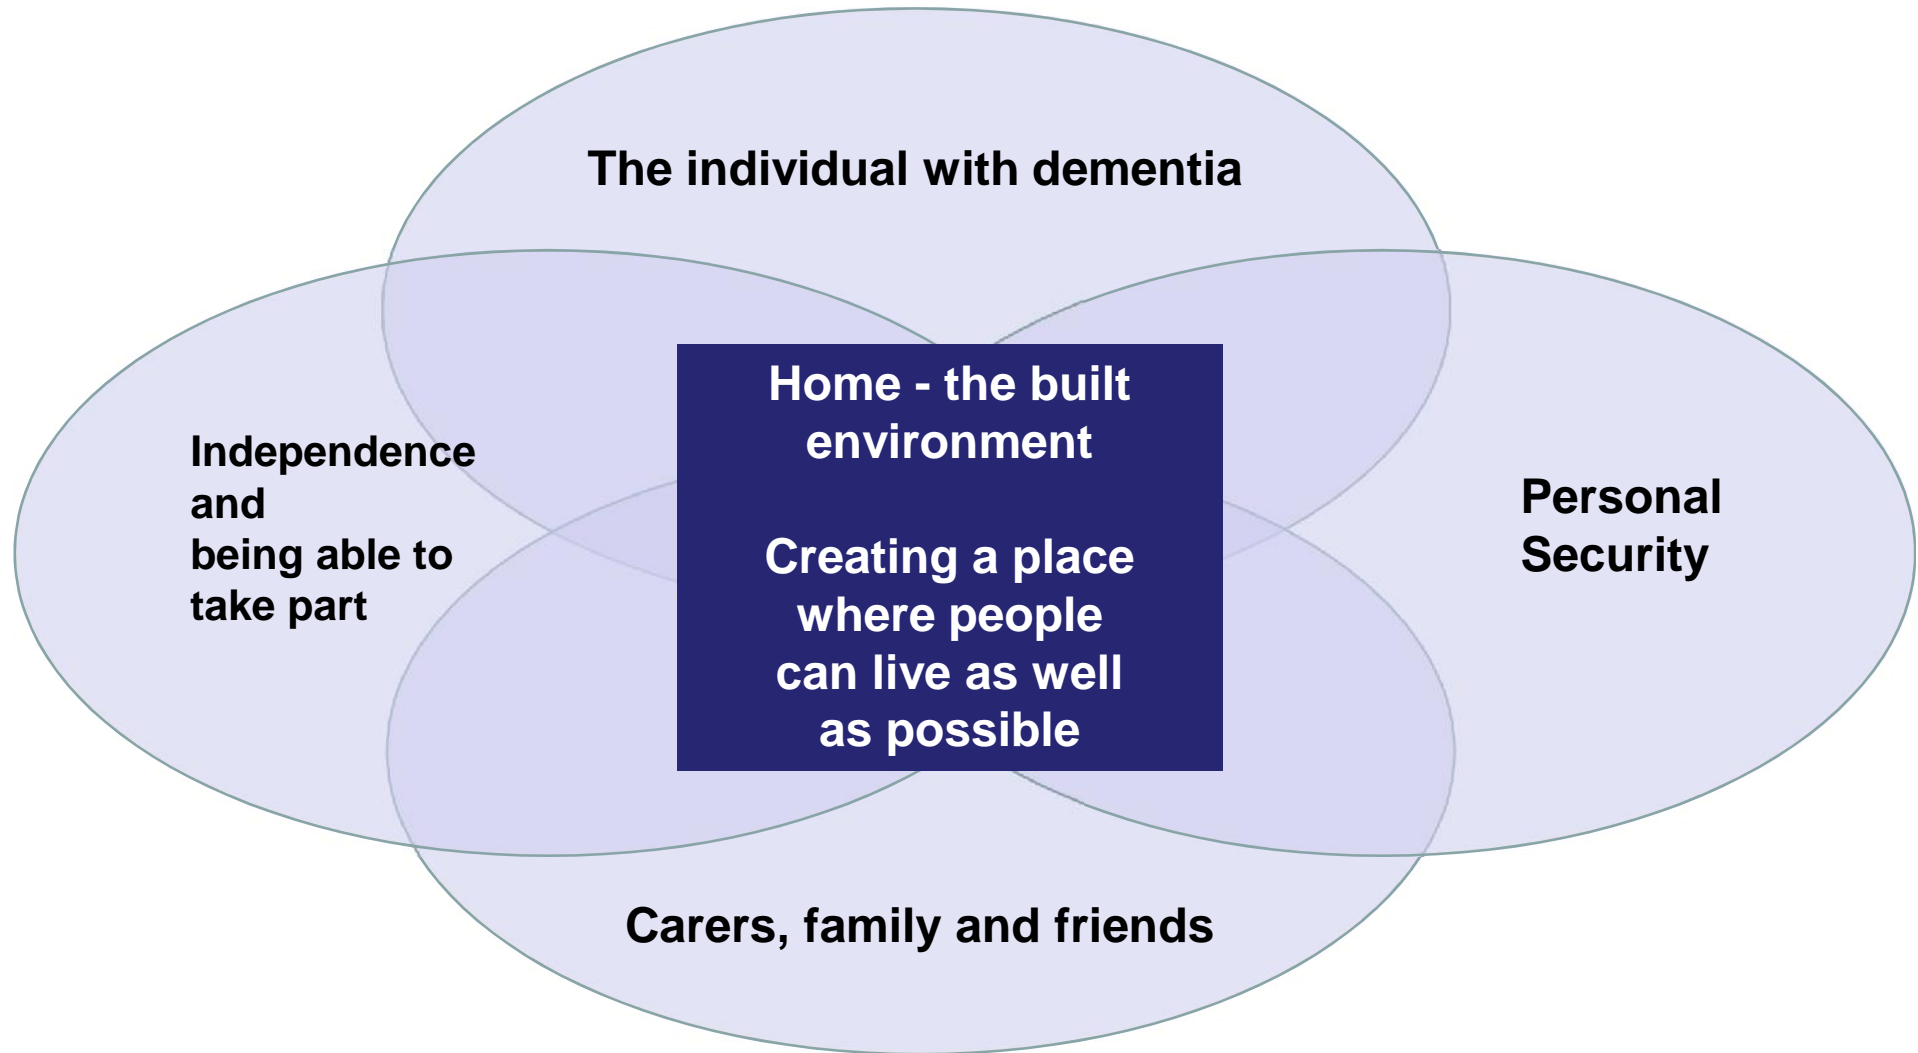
The individual with dementia

Independence and being able to take part

Home - the built environment

Creating a place where people can live as well as possible

Personal Security

Carers, family and friends